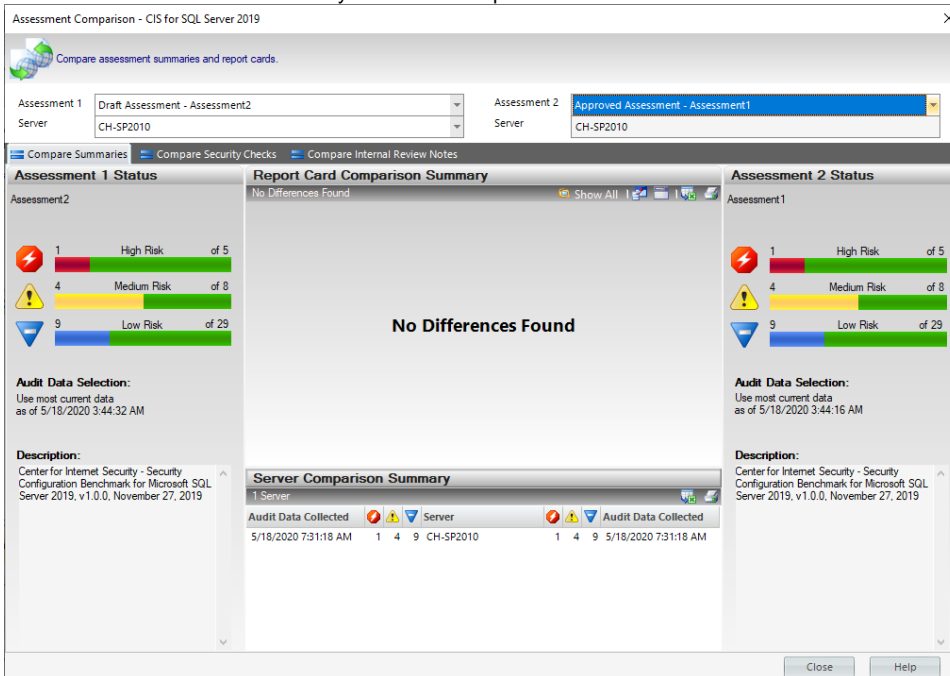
Assessment Comparison - CIS for SQL Server 2019

Compare assessment summaries and report cards.

Assessment 1 Draft Assessment - Assessment2
Server CH-SP2010

Assessment 2 Approved Assessment - Assessment1
Server CH-SP2010

Compare Summaries | Compare Security Checks | Compare Internal Review Notes

Assessment 1 Status

Assessment2

1 High Risk of 5
4 Medium Risk of 8
9 Low Risk of 29

Audit Data Selection:
Use most current data
as of 5/18/2020 3:44:32 AM

Description:
Center for Internet Security - Security Configuration Benchmark for Microsoft SQL Server 2019, v1.0.0, November 27, 2019

Report Card Comparison Summary

No Differences Found

Show All

No Differences Found

Server Comparison Summary

1 Server

| Audit Data Collected | | | | Server | | | | Audit Data Collected |
|---|---|---|---|---|---|---|---|---|
| 5/18/2020 7:31:18 AM | 1 | 4 | 9 | CH-SP2010 | 1 | 4 | 9 | 5/18/2020 7:31:18 AM |

Assessment 2 Status

Assessment1

1 High Risk of 5
4 Medium Risk of 8
9 Low Risk of 29

Audit Data Selection:
Use most current data
as of 5/18/2020 3:44:16 AM

Description:
Center for Internet Security - Security Configuration Benchmark for Microsoft SQL Server 2019, v1.0.0, November 27, 2019

Close
Help